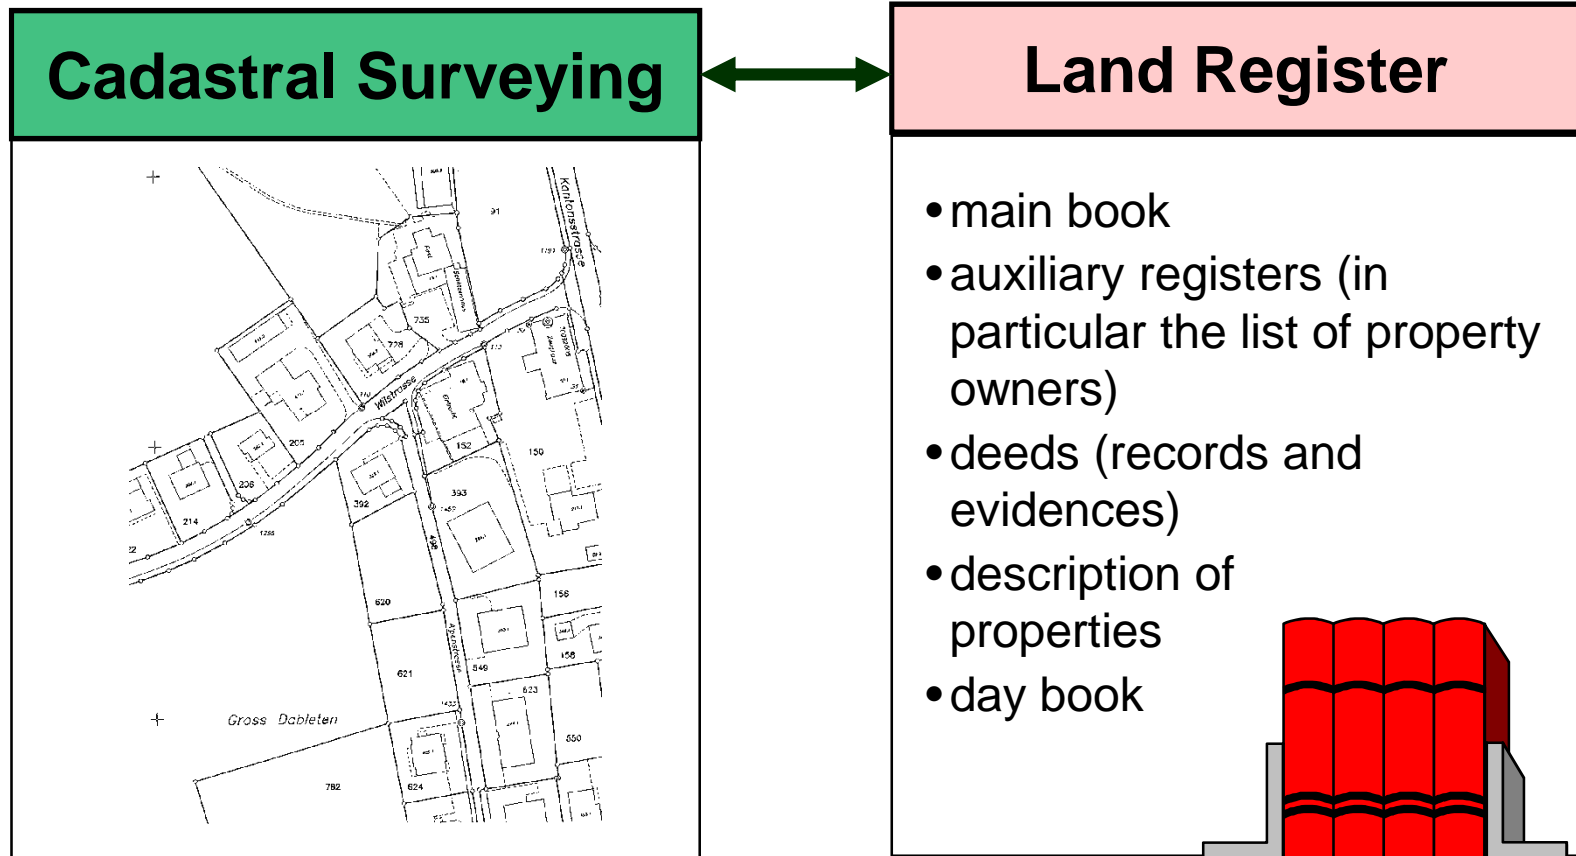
Cadastral Surveying

Land Register

Kantonsstrasse
91
735
728
205
208
214
Wilstrasse
152
150
393
392
620
621
549
623
156
158
550
624
782
Gross Dableten

• main book
• auxiliary registers (in particular the list of property owners)
• deeds (records and evidences)
• description of properties
• day book